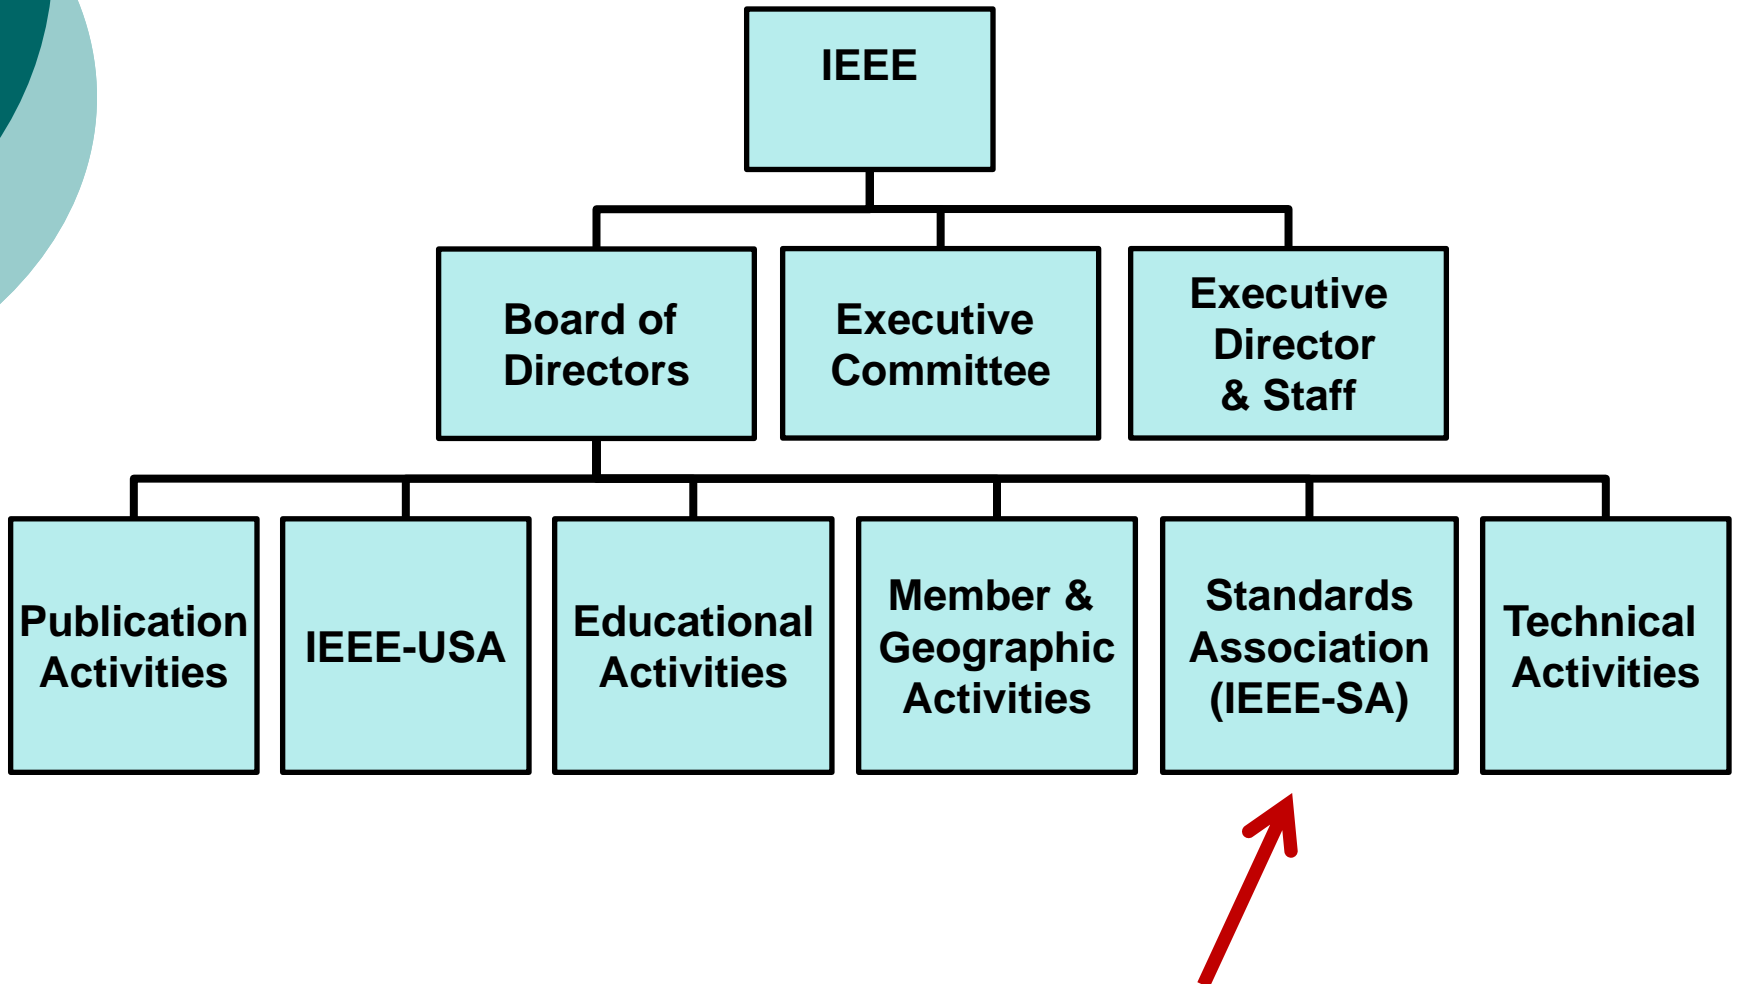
IEEE

Board of Directors

Executive Committee

Executive Director & Staff

Publication Activities

IEEE-USA

Educational Activities

Member & Geographic Activities

Standards Association (IEEE-SA)

Technical Activities